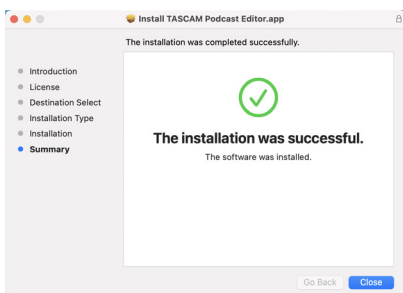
Install TASCAM Podcast Editor.app

The installation was completed successfully.

Introduction
License
Destination Select
Installation Type
Installation
Summary

The installation was successful.

The software was installed.

Go Back
Close